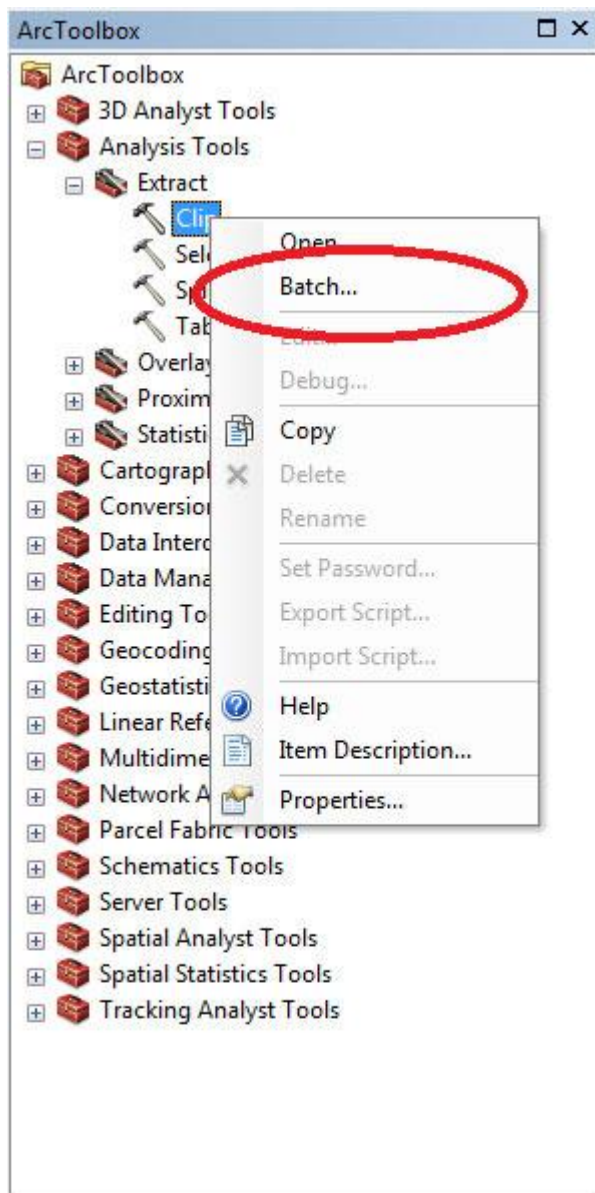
ArcToolbox

ArcToolbox
3D Analyst Tools
Analysis Tools
Extract
Clip
Sel
Sp
Tab
Overla
Proxim
Statisti
Cartograp
Conversio
Data Interc
Data Mana
Editing To
Geocoding
Geostatisti
Linear Refe
Multidime
Network A
Parcel Fabric Tools
Schematics Tools
Server Tools
Spatial Analyst Tools
Spatial Statistics Tools
Tracking Analyst Tools

Open
Batch...
Edit
Debug...
Copy
Delete
Rename
Set Password...
Export Script...
Import Script...
Help
Item Description...
Properties...